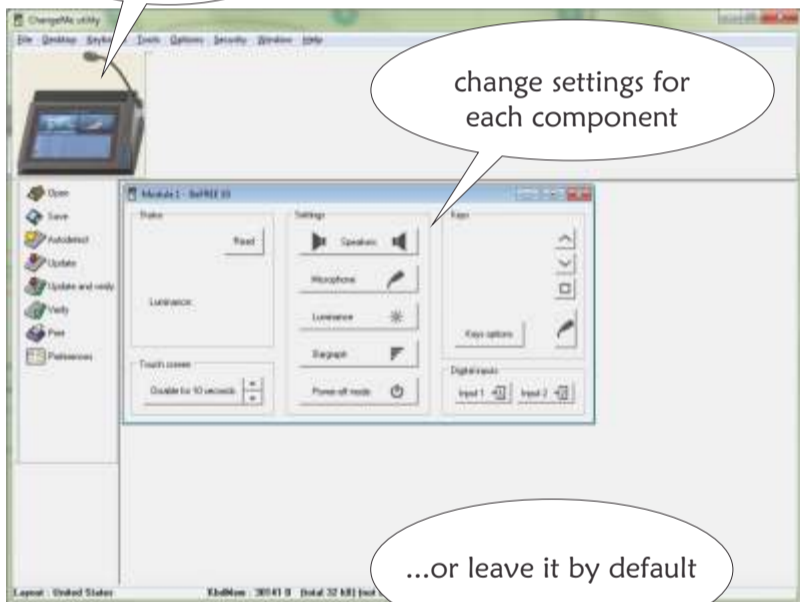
ChangeMe utility

File Desktop Keyb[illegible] Tools Options Security Window Help

change settings for each component

Open
Save
Autodetect
Update
Update and verify
Verify
Print
Preferences

Module 1 - BeFREE 10

Status
Read
Luminance:

Touch screen
Disable for 10 seconds

Settings
Speakers
Microphone
Luminance
Bargraph
Power-off mode

Keys
Keys options

Digital inputs
Input 1
Input 2

...or leave it by default

Layout : United States
KbdMem : 30141 B (total 32 kB) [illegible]